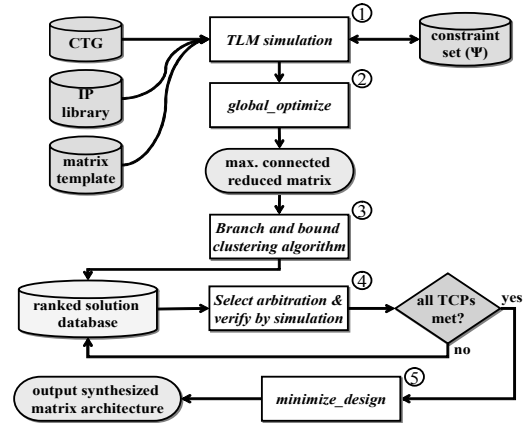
CTG

IP library

matrix template

TLM simulation

①

constraint set (Ψ)

global_optimize

②

max. connected reduced matrix

Branch and bound clustering algorithm

③

ranked solution database

Select arbitration & verify by simulation

④

all TCPs met?

yes

no

output synthesized matrix architecture

minimize_design

⑤